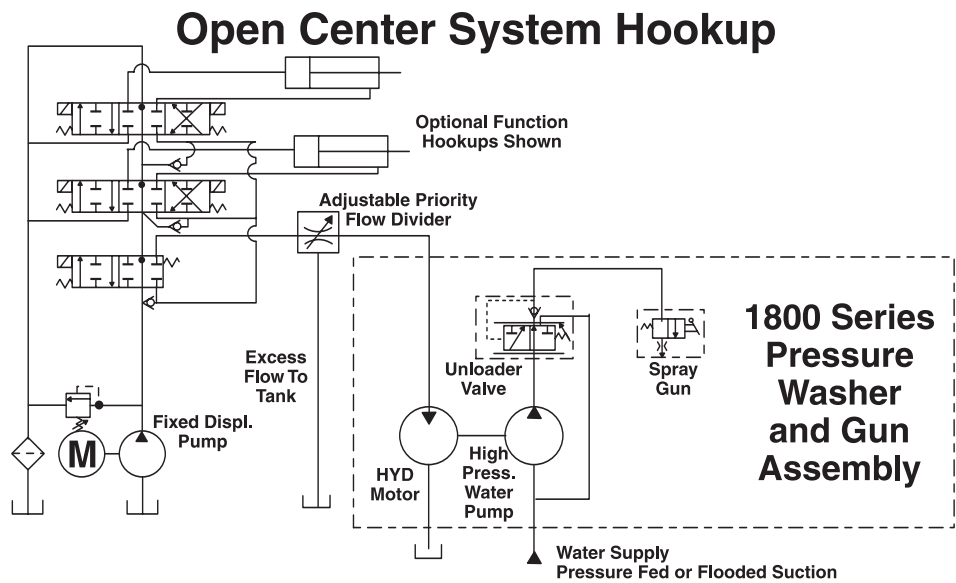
Open Center System Hookup

Optional Function Hookups Shown

Adjustable Priority Flow Divider

1800 Series Pressure Washer and Gun Assembly

Unloader Valve

Spray Gun

Excess Flow To Tank

M

Fixed Displ. Pump

HYD Motor

High Press. Water Pump

Water Supply
Pressure Fed or Flooded Suction